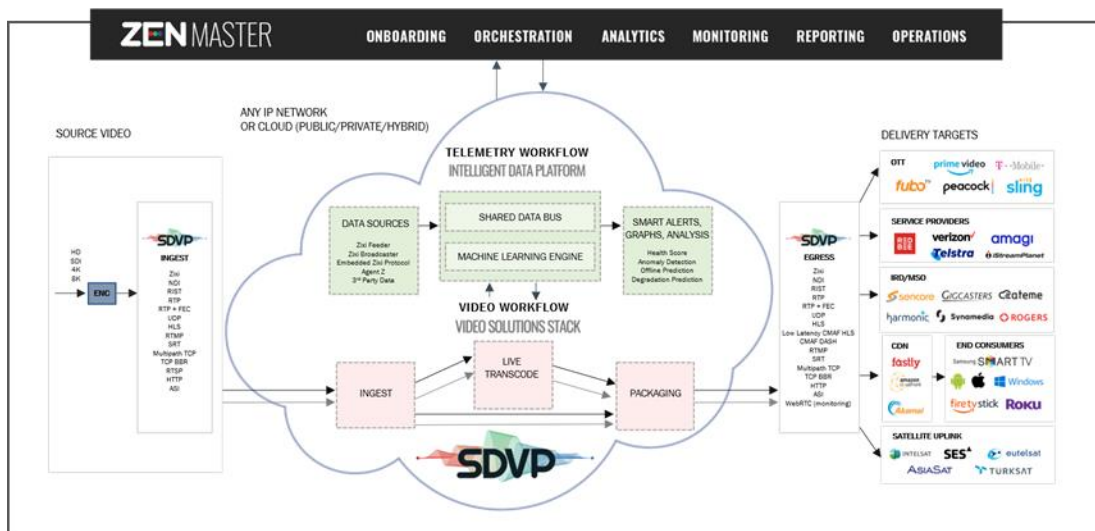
ZEN MASTER
ONBOARDING ORCHESTRATION ANALYTICS MONITORING REPORTING OPERATIONS

SOURCE VIDEO

ANY IP NETWORK OR CLOUD (PUBLIC/PRIVATE/HYBRID)

HD
SDI
4K
8K

ENC

SDVP
INGEST
Zixi
NDI
RIST
RTP
RTP + FEC
UDP
HLS
RTMP
SRT
Multipath TCP
TCP BBR
RTSP
HTTP
ASI

TELEMETRY WORKFLOW
INTELLIGENT DATA PLATFORM

DATA SOURCES
Zixi Feeder
Zixi Broadcaster
Embedded Zixi Protocol
Agent Z
3rd Party Data

SHARED DATA BUS

MACHINE LEARNING ENGINE

SMART ALERTS, GRAPHS, ANALYSIS
Health Score
Anomaly Detection
Offline Prediction
Degradation Prediction

VIDEO WORKFLOW
VIDEO SOLUTIONS STACK

INGEST

LIVE TRANSCODE

PACKAGING

SDVP

SDVP
EGRESS
Zixi
NDI
RIST
RTP
RTP + FEC
UDP
HLS
Low Latency CMAF HLS
CMAF DASH
RTMP
SRT
Multipath TCP
TCP BBR
HTTP
ASI
WebRTC (monitoring)

DELIVERY TARGETS

OTT
prime video T-Mobile
fubo peacock sling

SERVICE PROVIDERS
verizon amagi
Telstra iStreamPlanet

IRD/MSO
Synamedia ROGERS

CDN
fastly
Akamai

END CONSUMERS
Samsung SMART TV
Windows
firetvstick Roku

SATELLITE UPLINK
INTELSAT SES eutelsat
AsiaSat TURKSAT